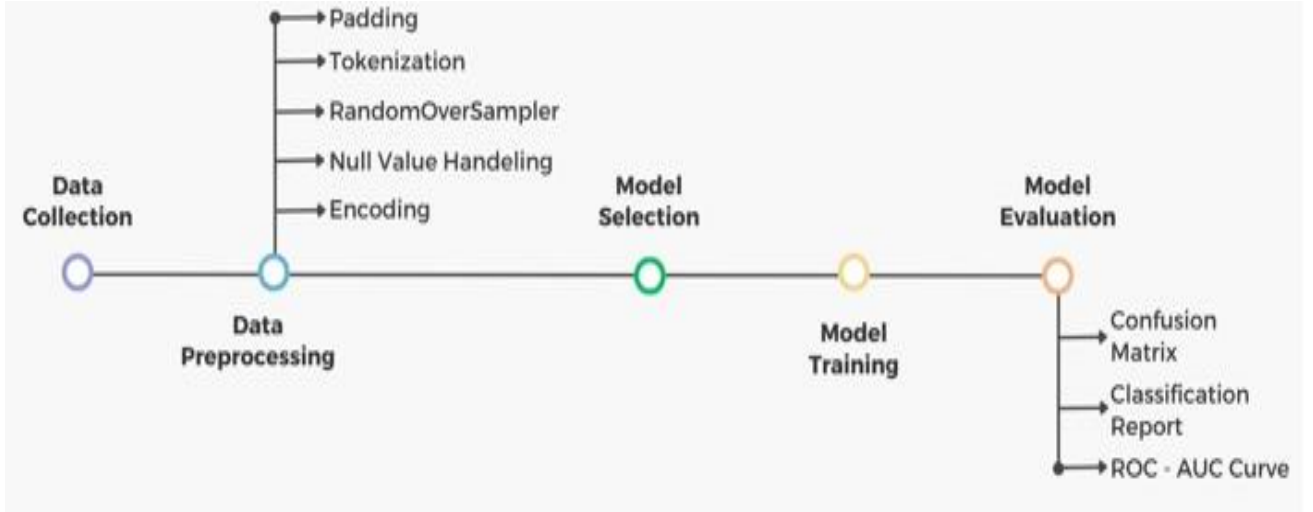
Padding
Tokenization
RandomOverSampler
Null Value Handeling
Encoding

Data Collection

Data Preprocessing

Model Selection

Model Training

Model Evaluation

Confusion Matrix
Classification Report
ROC - AUC Curve